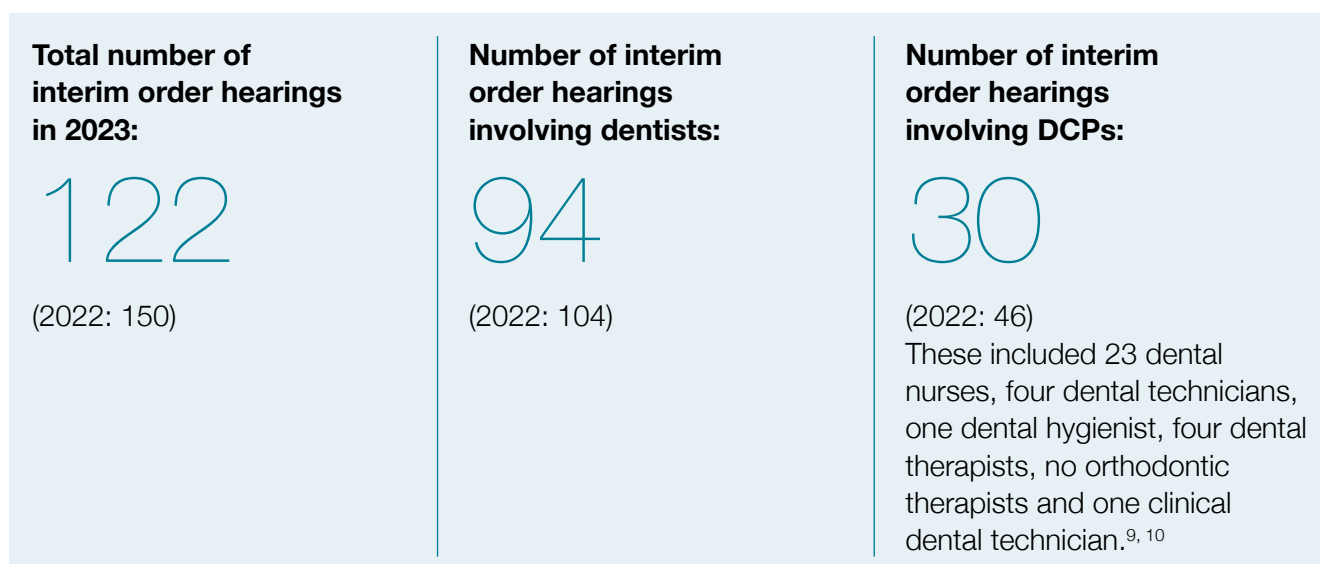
**Total number of interim order hearings in 2023:**

122

(2022: 150)

**Number of interim order hearings involving dentists:**

94

(2022: 104)

**Number of interim order hearings involving DCPs:**

30

(2022: 46)
These included 23 dental nurses, four dental technicians, one dental hygienist, four dental therapists, no orthodontic therapists and one clinical dental technician.$^{9, 10}$